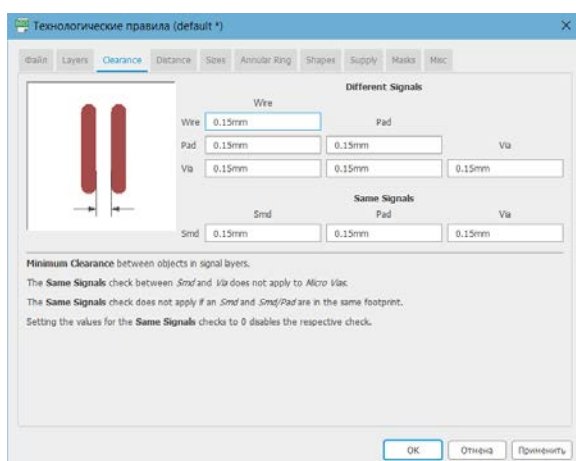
Технологические правила (default *)

Файл | Layers | Clearance | Distance | Sizes | Annular Ring | Shapes | Supply | Masks | Misc

Different Signals

| | Wire | Pad | Via |
|---|---|---|---|
| Wire | 0.15mm | | |
| Pad | 0.15mm | 0.15mm | |
| Via | 0.15mm | 0.15mm | 0.15mm |

Same Signals

| | Smd | Pad | Via |
|---|---|---|---|
| Smd | 0.15mm | 0.15mm | 0.15mm |

**Minimum Clearance** between objects in signal layers.

The **Same Signals** check between *Smd* and *Via* does not apply to *Micro Vias*.

The **Same Signals** check does not apply if an *Smd* and *Smd/Pad* are in the same footprint.

Setting the values for the **Same Signals** checks to 0 disables the respective check.

OK | Отмена | Применить